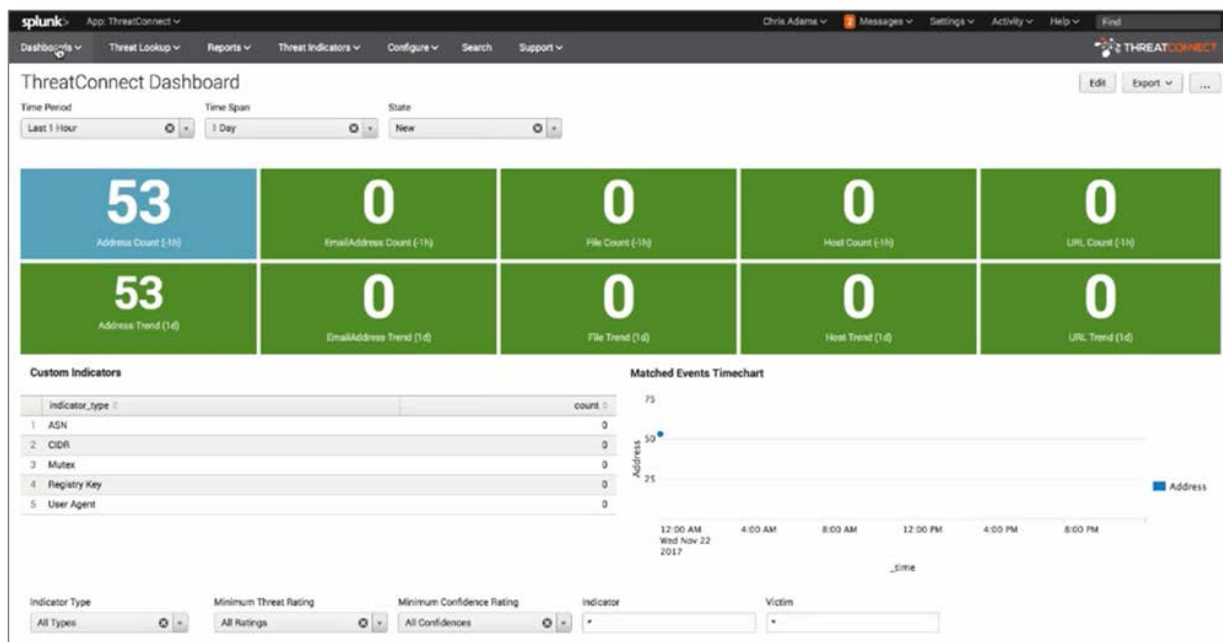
splunk> App: ThreatConnect ∨ Chris Adams ∨ 2 Messages ∨ Settings ∨ Activity ∨ Help ∨ Find

Dashboards ∨ Threat Lookup ∨ Reports ∨ Threat Indicators ∨ Configure ∨ Search Support ∨ THREATCONNECT

ThreatConnect Dashboard

Edit Export ∨ ...

Time Period
Last 1 Hour

Time Span
1 Day

State
New

53
Address Count (-1h)

0
EmailAddress Count (-1h)

0
File Count (-1h)

0
Host Count (-1h)

0
URL Count (-1h)

53
Address Trend (1d)

0
EmailAddress Trend (1d)

0
File Trend (1d)

0
Host Trend (1d)

0
URL Trend (1d)

Custom Indicators

| | indicator_type | count |
|---|---|---|
| 1 | ASN | 0 |
| 2 | CIDR | 0 |
| 3 | Mutex | 0 |
| 4 | Registry Key | 0 |
| 5 | User Agent | 0 |

Matched Events Timechart

75
50
25
Address

12:00 AM Wed Nov 22 2017
4:00 AM
8:00 AM
12:00 PM
4:00 PM
8:00 PM

_time

Address

Indicator Type
All Types

Minimum Threat Rating
All Ratings

Minimum Confidence Rating
All Confidences

Indicator
*

Victim
*